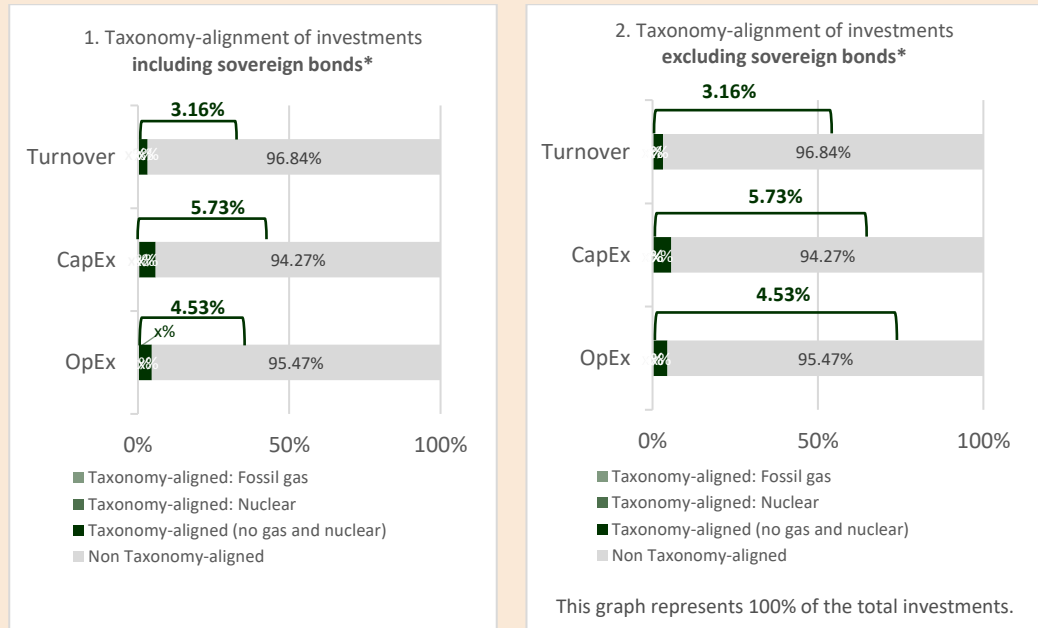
1. Taxonomy-alignment of investments **including sovereign bonds***

3.16%

Turnover x% 96.84%

5.73%

CapEx x% 94.27%

4.53%

x%

OpEx x% 95.47%

0% 50% 100%

Taxonomy-aligned: Fossil gas
Taxonomy-aligned: Nuclear
Taxonomy-aligned (no gas and nuclear)
Non Taxonomy-aligned

2. Taxonomy-alignment of investments **excluding sovereign bonds***

3.16%

Turnover x% 96.84%

5.73%

CapEx x% 94.27%

4.53%

OpEx x% 95.47%

0% 50% 100%

Taxonomy-aligned: Fossil gas
Taxonomy-aligned: Nuclear
Taxonomy-aligned (no gas and nuclear)
Non Taxonomy-aligned

This graph represents 100% of the total investments.